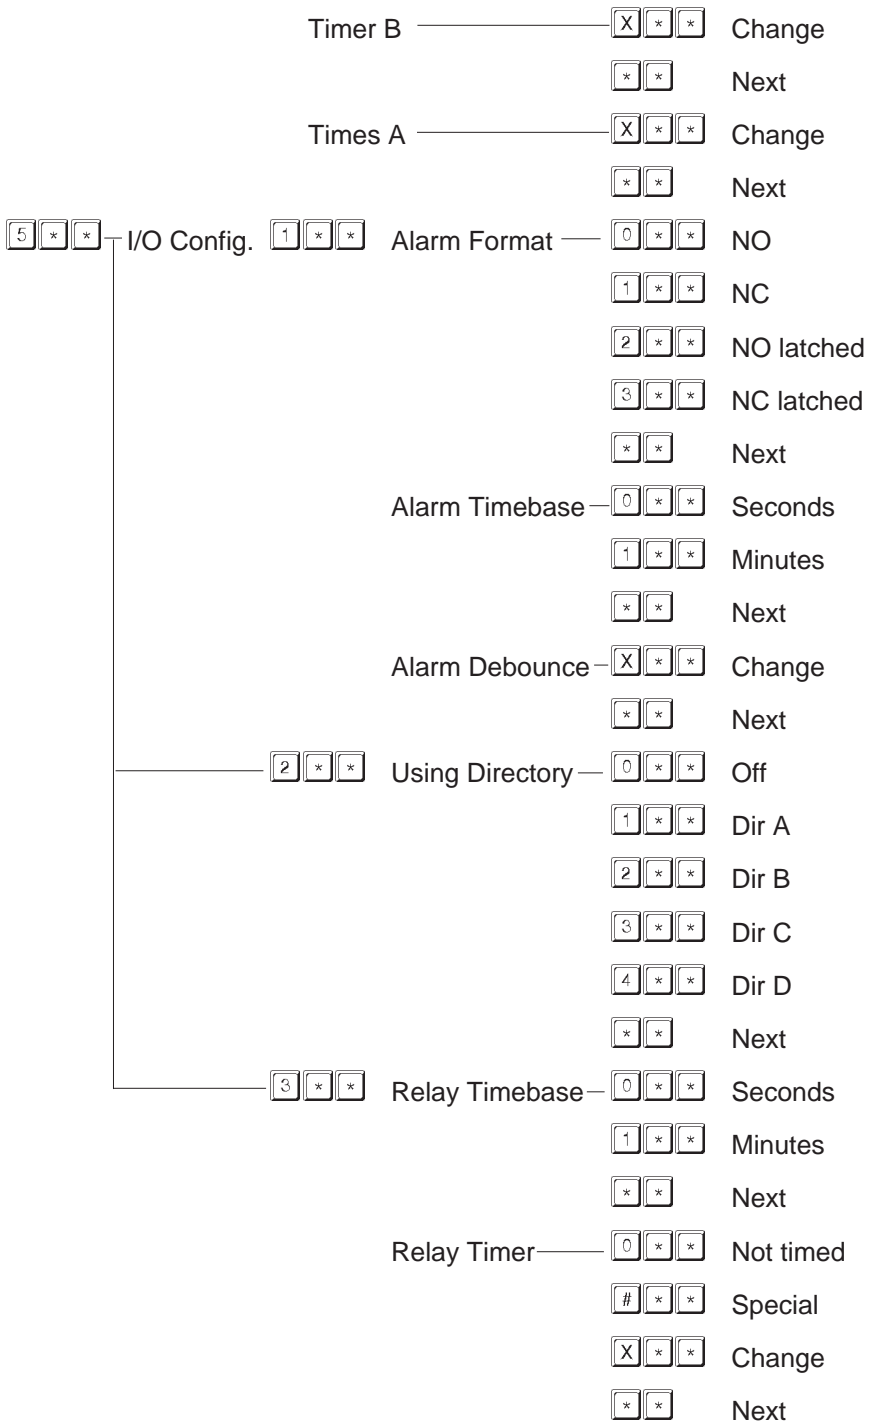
Timer B X * * Change

* * Next

Times A X * * Change

* * Next

5 * * I/O Config. 1 * * Alarm Format 0 * * NO

1 * * NC

2 * * NO latched

3 * * NC latched

* * Next

Alarm Timebase 0 * * Seconds

1 * * Minutes

* * Next

Alarm Debounce X * * Change

* * Next

2 * * Using Directory 0 * * Off

1 * * Dir A

2 * * Dir B

3 * * Dir C

4 * * Dir D

* * Next

3 * * Relay Timebase 0 * * Seconds

1 * * Minutes

* * Next

Relay Timer 0 * * Not timed

# * * Special

X * * Change

* * Next